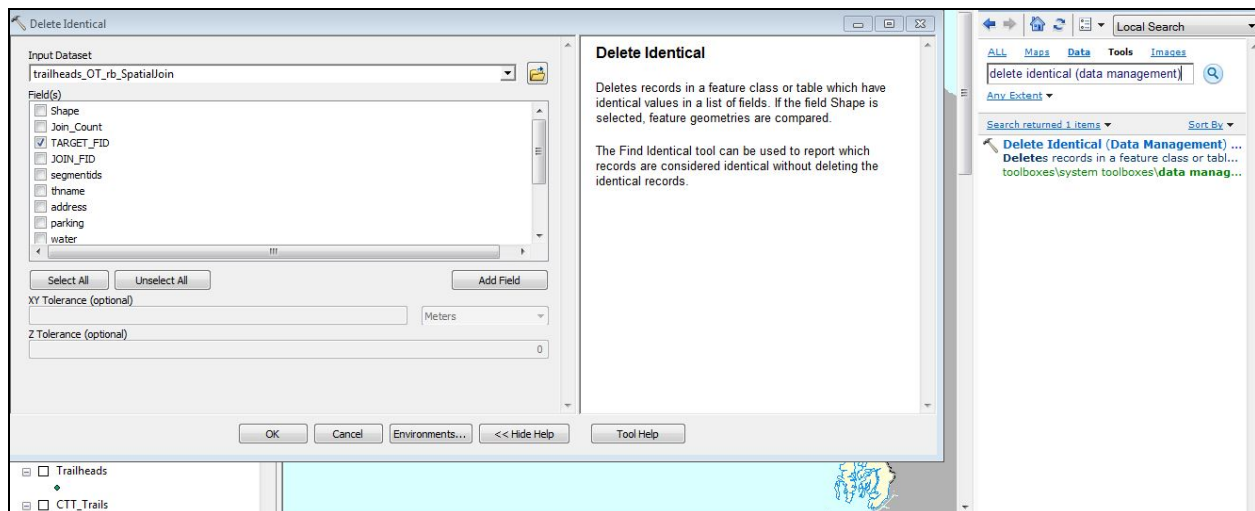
Delete Identical

Input Dataset
trailheads_OT_rb_SpatialJoin
Field(s)
Shape
Join_Count
TARGET_FID
JOIN_FID
segmentids
thname
address
parking
water

Select All
Unselect All
Add Field
XY Tolerance (optional)
Meters
Z Tolerance (optional)
0

OK
Cancel
Environments...
<< Hide Help
Tool Help

Delete Identical

Deletes records in a feature class or table which have identical values in a list of fields. If the field Shape is selected, feature geometries are compared.

The Find Identical tool can be used to report which records are considered identical without deleting the identical records.

Local Search
ALL Maps Data Tools Images
delete identical (data management)
Any Extent
Search returned 1 items
Sort By
Delete Identical (Data Management) ...
Deletes records in a feature class or tabl...
toolboxes\system toolboxes\data manag...

Trailheads
CTT_Trails